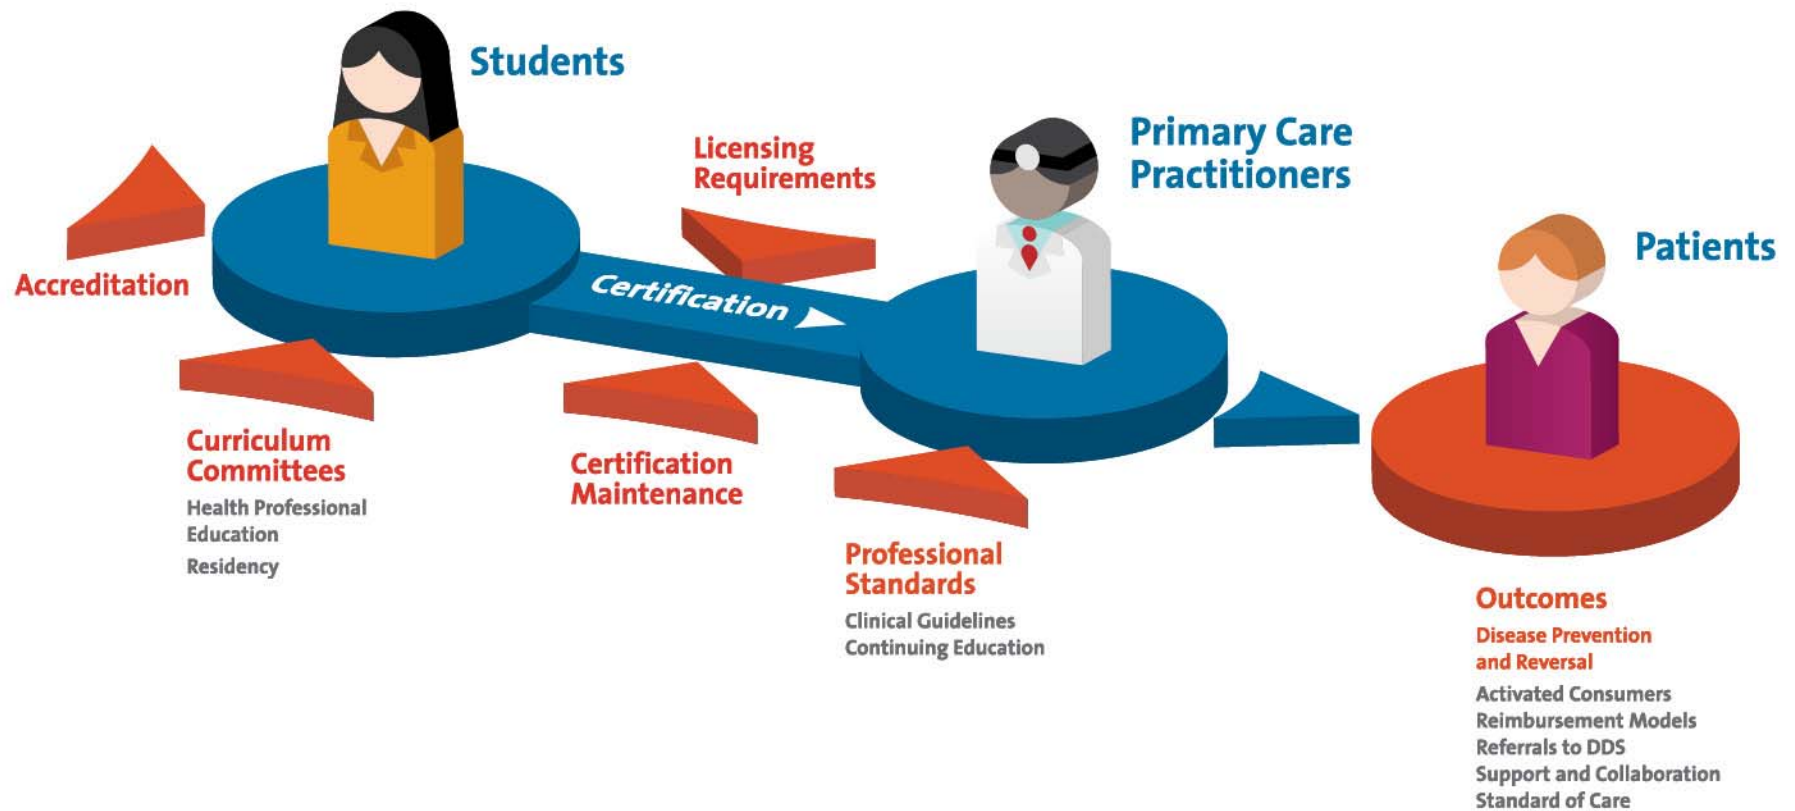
Students

Licensing Requirements

Primary Care Practitioners

Patients

Accreditation

Certification

Curriculum Committees

Health Professional Education

Residency

Certification Maintenance

Professional Standards

Clinical Guidelines

Continuing Education

Outcomes

Disease Prevention and Reversal

Activated Consumers

Reimbursement Models

Referrals to DDS

Support and Collaboration

Standard of Care